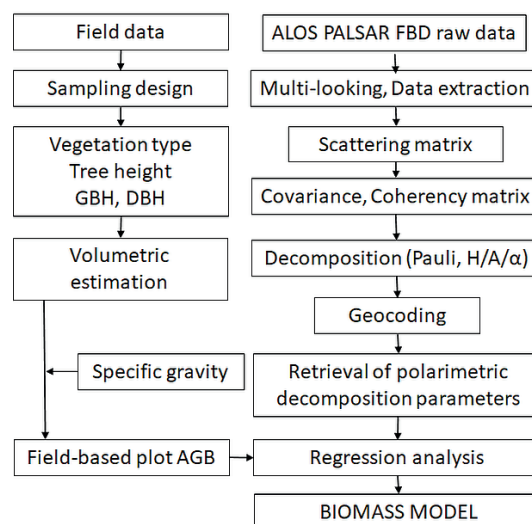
Field data

Sampling design

Vegetation type
Tree height
GBH, DBH

Volumetric estimation

Specific gravity

Field-based plot AGB

ALOS PALSAR FBD raw data

Multi-looking, Data extraction

Scattering matrix

Covariance, Coherency matrix

Decomposition (Pauli, H/A/α)

Geocoding

Retrieval of polarimetric decomposition parameters

Regression analysis

BIOMASS MODEL